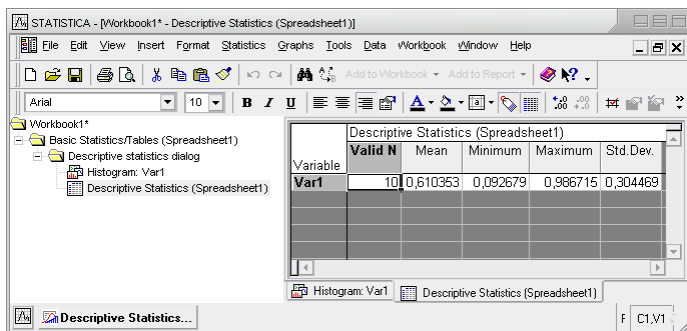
STATISTICA - [Workbook1* - Descriptive Statistics (Spreadsheet1)]

File Edit View Insert Format Statistics Graphs Tools Data Workbook Window Help

Add to Workbook ▾ Add to Report ▾

Arial 10 B I U

Workbook1*
Basic Statistics/Tables (Spreadsheet1)
Descriptive statistics dialog
Histogram: Var1
Descriptive Statistics (Spreadsheet1)

| Variable | Descriptive Statistics (Spreadsheet1) | | | | |
|---|---|---|---|---|---|
| | Valid N | Mean | Minimum | Maximum | Std.Dev. |
| Var1 | 10 | 0,610353 | 0,092679 | 0,986715 | 0,304469 |

Histogram: Var1 | Descriptive Statistics (Spreadsheet1)

Descriptive Statistics...

C1,V1